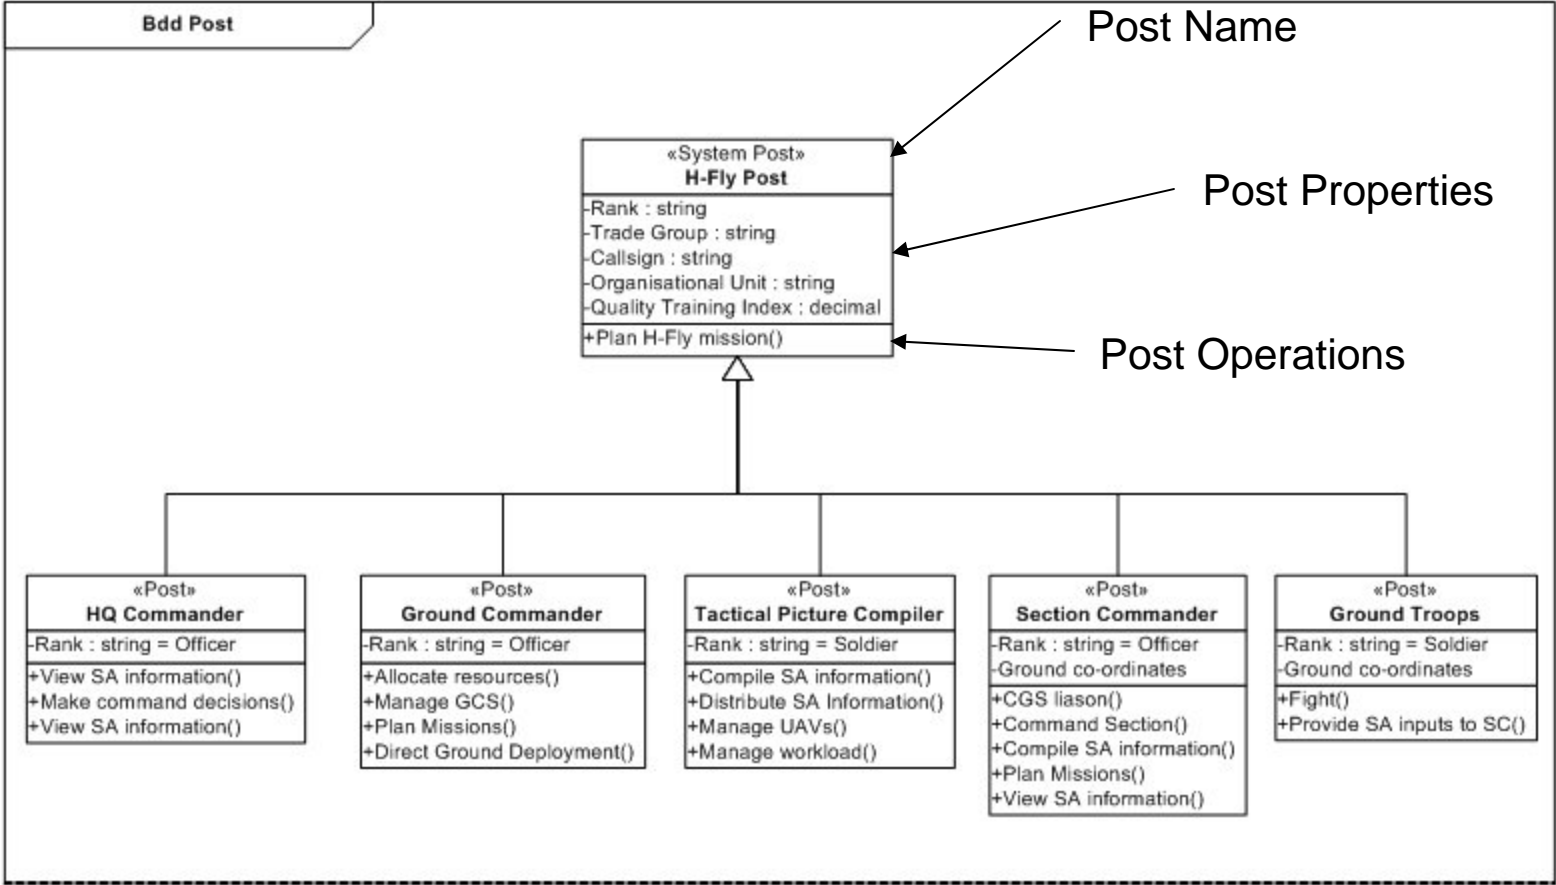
Bdd Post

Post Name

Post Properties

Post Operations

«System Post»
H-Fly Post

-Rank : string
-Trade Group : string
-Callsign : string
-Organisational Unit : string
-Quality Training Index : decimal

+Plan H-Fly mission()

«Post»
HQ Commander

-Rank : string = Officer

+View SA information()
+Make command decisions()
+View SA information()

«Post»
Ground Commander

-Rank : string = Officer

+Allocate resources()
+Manage GCS()
+Plan Missions()
+Direct Ground Deployment()

«Post»
Tactical Picture Compiler

-Rank : string = Soldier

+Compile SA information()
+Distribute SA Information()
+Manage UAVs()
+Manage workload()

«Post»
Section Commander

-Rank : string = Officer
-Ground co-ordinates

+CGS liason()
+Command Section()
+Compile SA information()
+Plan Missions()
+View SA information()

«Post»
Ground Troops

-Rank : string = Soldier
-Ground co-ordinates

+Fight()
+Provide SA inputs to SC()